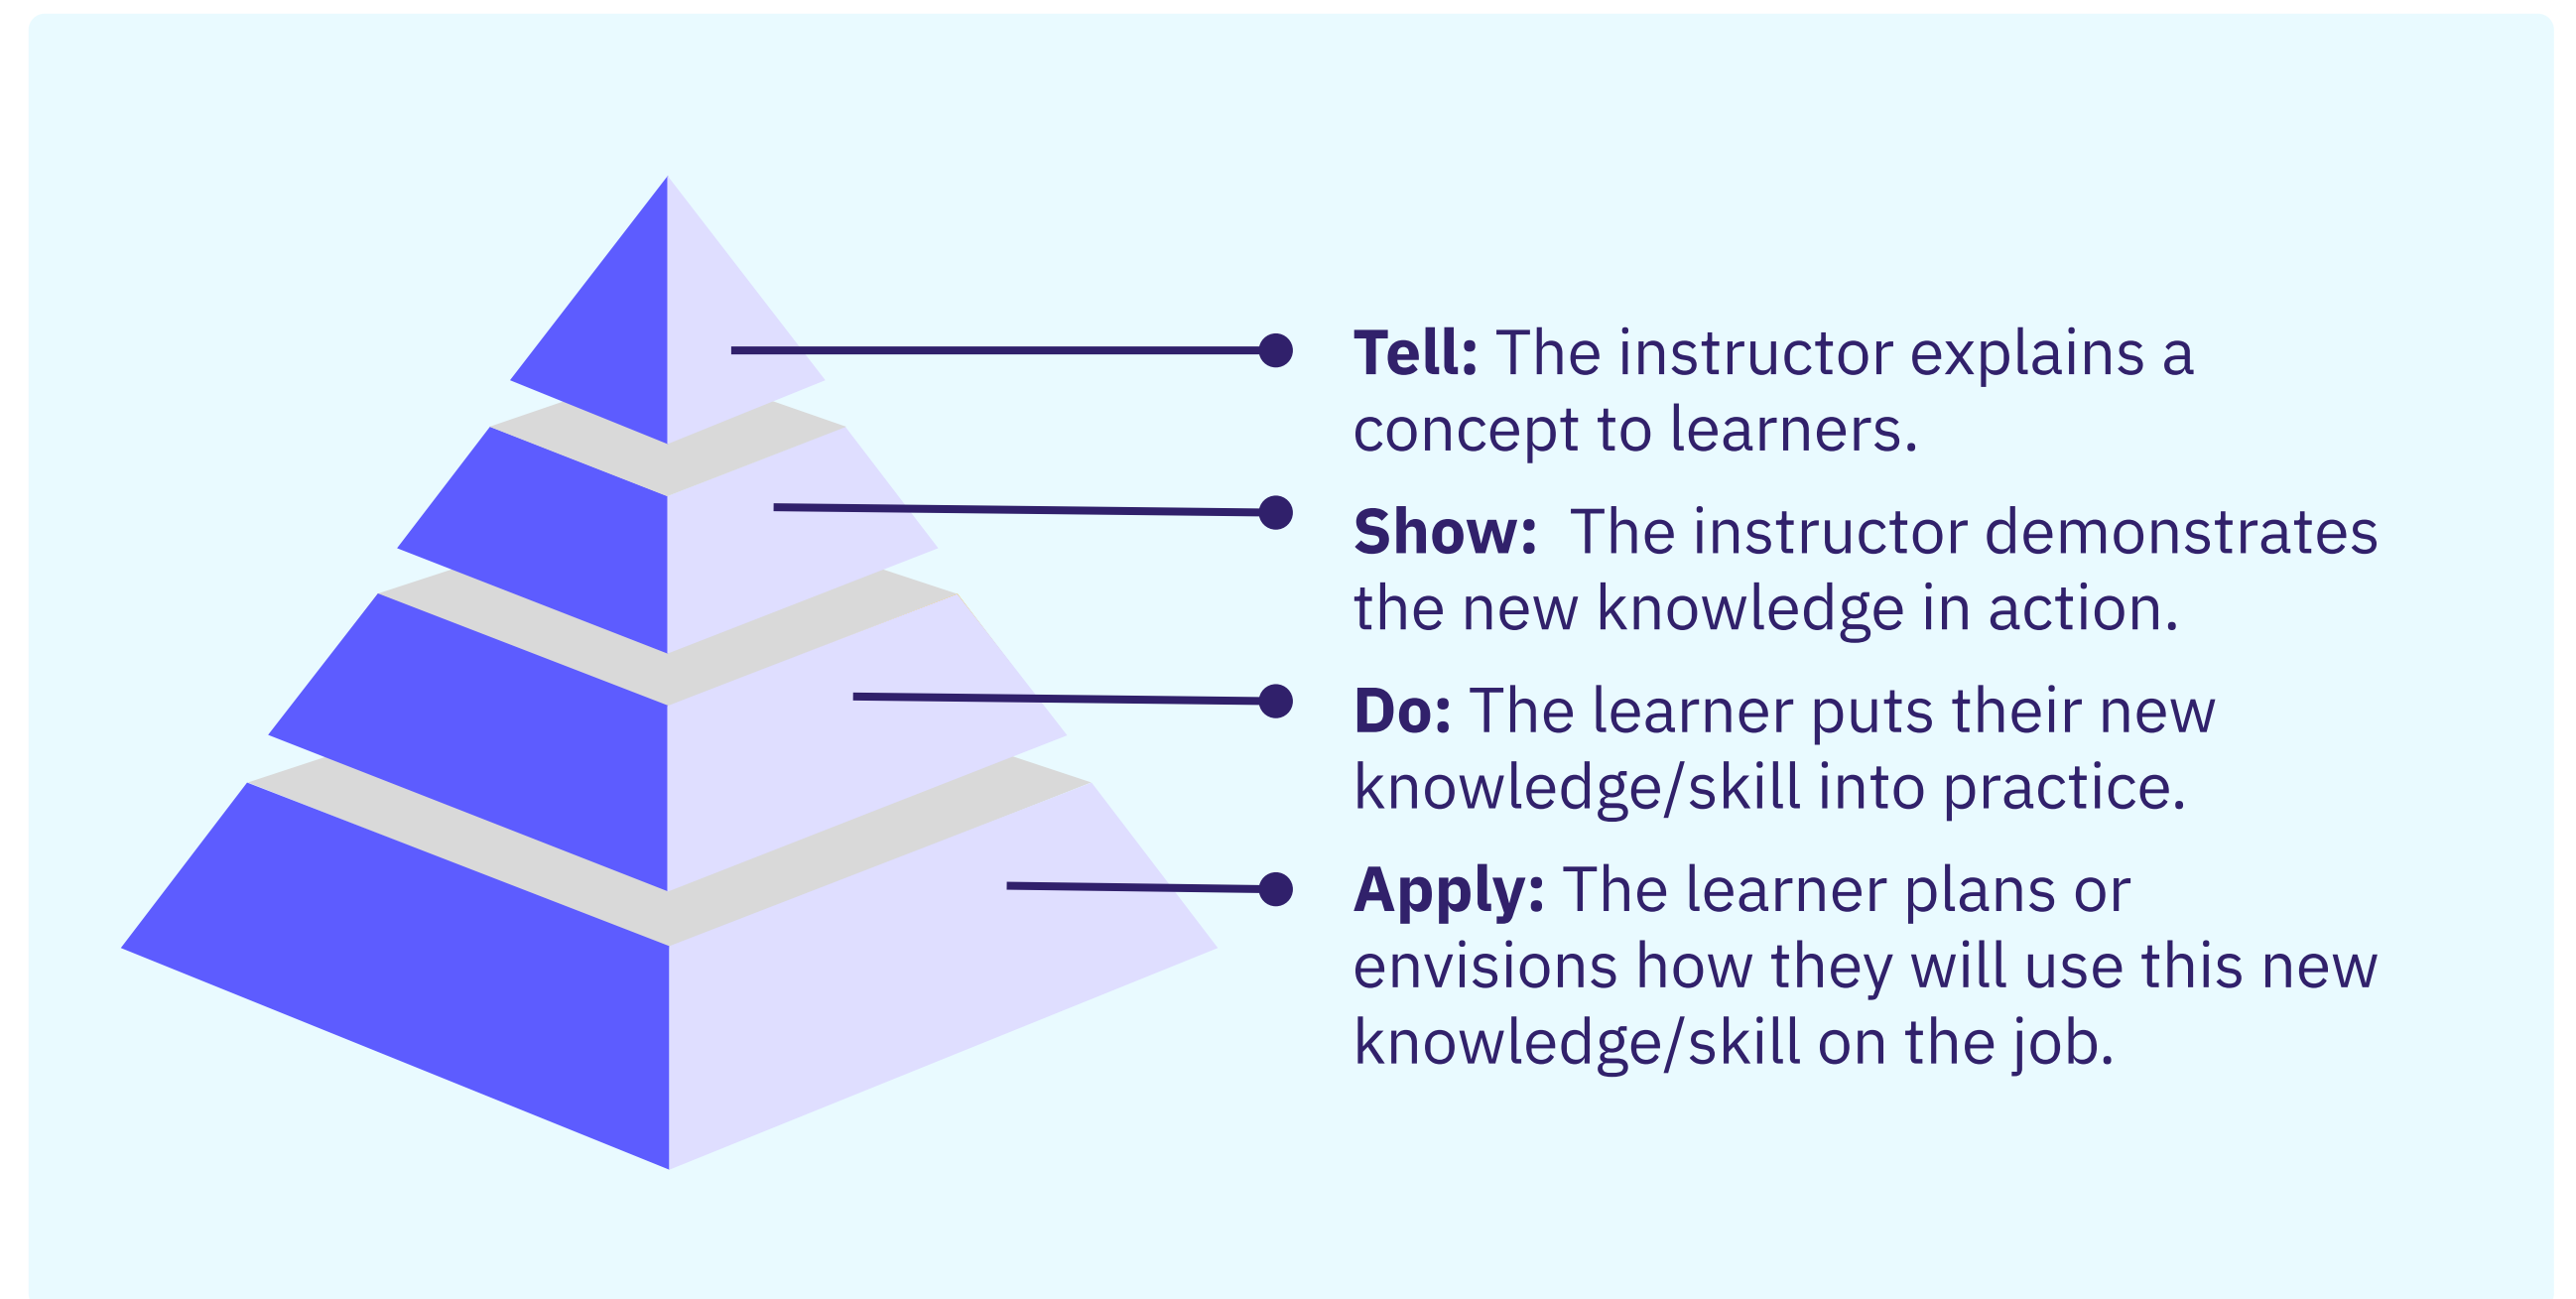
**Tell:** The instructor explains a concept to learners.

**Show:** The instructor demonstrates the new knowledge in action.

**Do:** The learner puts their new knowledge/skill into practice.

**Apply:** The learner plans or envisions how they will use this new knowledge/skill on the job.